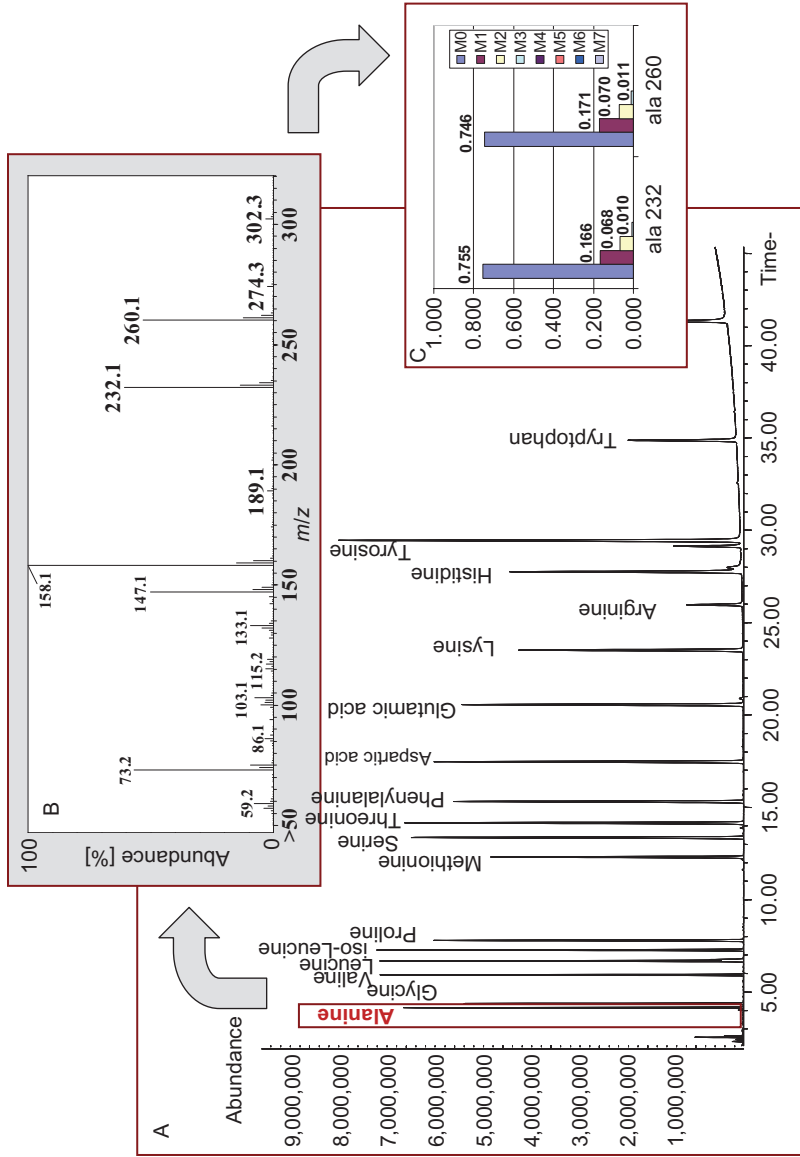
A

Abundance

9,000,000
8,000,000
7,000,000
6,000,000
5,000,000
4,000,000
3,000,000
2,000,000
1,000,000

Alanine
Glycine
Valine
Leucine
iso-Leucine
Proline
Methionine
Serine
Threonine
Phenylalanine
Aspartic acid
Glutamic acid
Lysine
Arginine
Histidine
Tyrosine
Tryptophan

5.00
10.00
15.00
20.00
25.00
30.00
35.00
40.00
Time-

B

100
Abundance [%]
0

59.2
73.2
86.1
103.1
115.2
133.1
147.1
158.1
189.1
232.1
260.1
274.3
302.3

>50
100
150
200
250
300
$m/z$

C

1.000
0.800
0.600
0.400
0.200
0.000

M0
M1
M2
M3
M4
M5
M6
M7

0.755
0.166
0.068
0.010
ala 232

0.746
0.171
0.070
0.011
ala 260